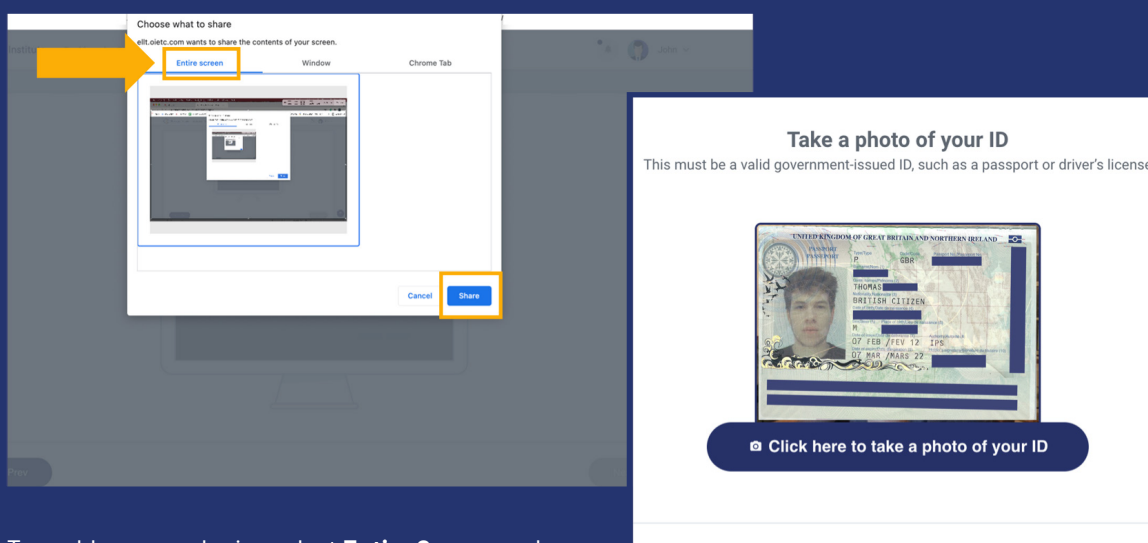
Choose what to share

ellt.oietc.com wants to share the contents of your screen.

Entire screen

Window

Chrome Tab

Cancel

Share

John

Prev

Take a photo of your ID

This must be a valid government-issued ID, such as a passport or driver's license

UNITED KINGDOM OF GREAT BRITAIN AND NORTHERN IRELAND

PASSPORT

P

GBR

THOMAS

BRITISH CITIZEN

M

07 FEB /FEV 12

IPS

07 MAR /MARS 22

Click here to take a photo of your ID

To enable screen sharing, select Entire Screen and